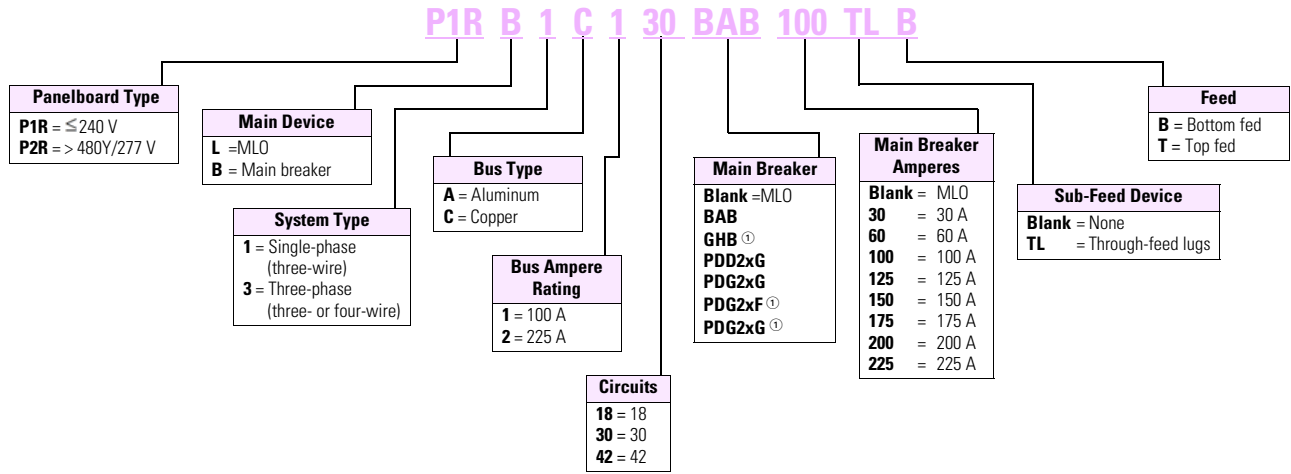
P1R B 1 C 1 30 BAB 100 TL B

Panelboard Type
P1R = $\leq$240 V
P2R = > 480Y/277 V

Main Device
L =MLO
B = Main breaker

System Type
1 = Single-phase (three-wire)
3 = Three-phase (three- or four-wire)

Bus Type
A = Aluminum
C = Copper

Bus Ampere Rating
1 = 100 A
2 = 225 A

Circuits
18 = 18
30 = 30
42 = 42

Main Breaker
Blank =MLO
BAB
GHB ①
PDD2xG
PDG2xG
PDG2xF ①
PDG2xG ①

Main Breaker Amperes
Blank = MLO
30 = 30 A
60 = 60 A
100 = 100 A
125 = 125 A
150 = 150 A
175 = 175 A
200 = 200 A
225 = 225 A

Sub-Feed Device
Blank = None
TL = Through-feed lugs

Feed
B = Bottom fed
T = Top fed